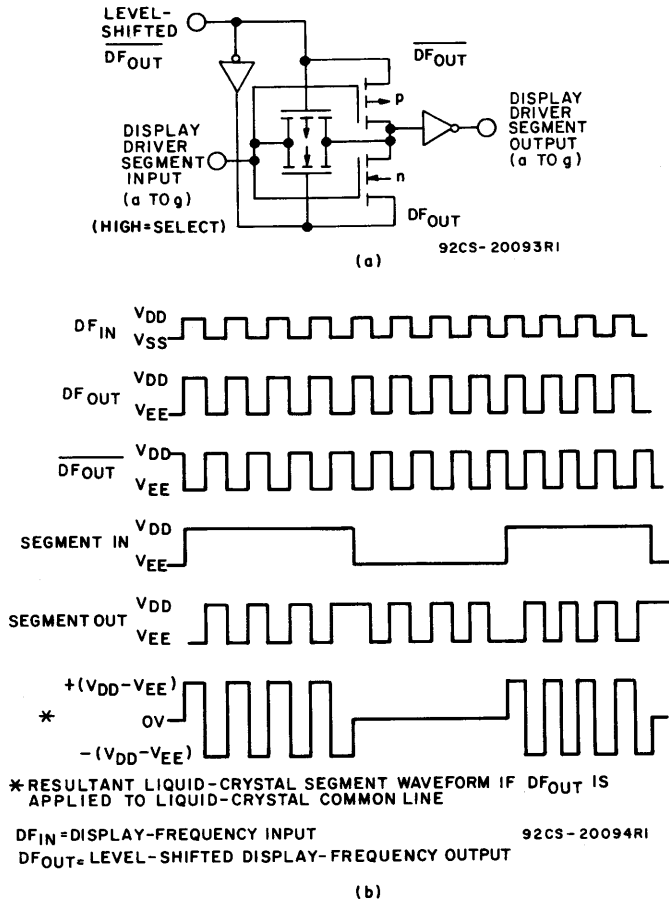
LEVEL-SHIFTED $\overline{DF_{OUT}}$

$\overline{DF_{OUT}}$

p

DISPLAY DRIVER SEGMENT INPUT (a TO g)

(HIGH=SELECT)

n

DISPLAY DRIVER SEGMENT OUTPUT (a TO g)

$DF_{OUT}$

92CS-20093R1

(a)

$DF_{IN}$ $V_{DD}$ $V_{SS}$

$DF_{OUT}$ $V_{DD}$ $V_{EE}$

$\overline{DF_{OUT}}$ $V_{DD}$ $V_{EE}$

SEGMENT IN $V_{DD}$ $V_{EE}$

SEGMENT OUT $V_{DD}$ $V_{EE}$

$+(V_{DD}-V_{EE})$

* OV

$-(V_{DD}-V_{EE})$

*RESULTANT LIQUID-CRYSTAL SEGMENT WAVEFORM IF $DF_{OUT}$ IS APPLIED TO LIQUID-CRYSTAL COMMON LINE

$DF_{IN}$=DISPLAY-FREQUENCY INPUT

92CS-20094R1

$DF_{OUT}$= LEVEL-SHIFTED DISPLAY-FREQUENCY OUTPUT

(b)